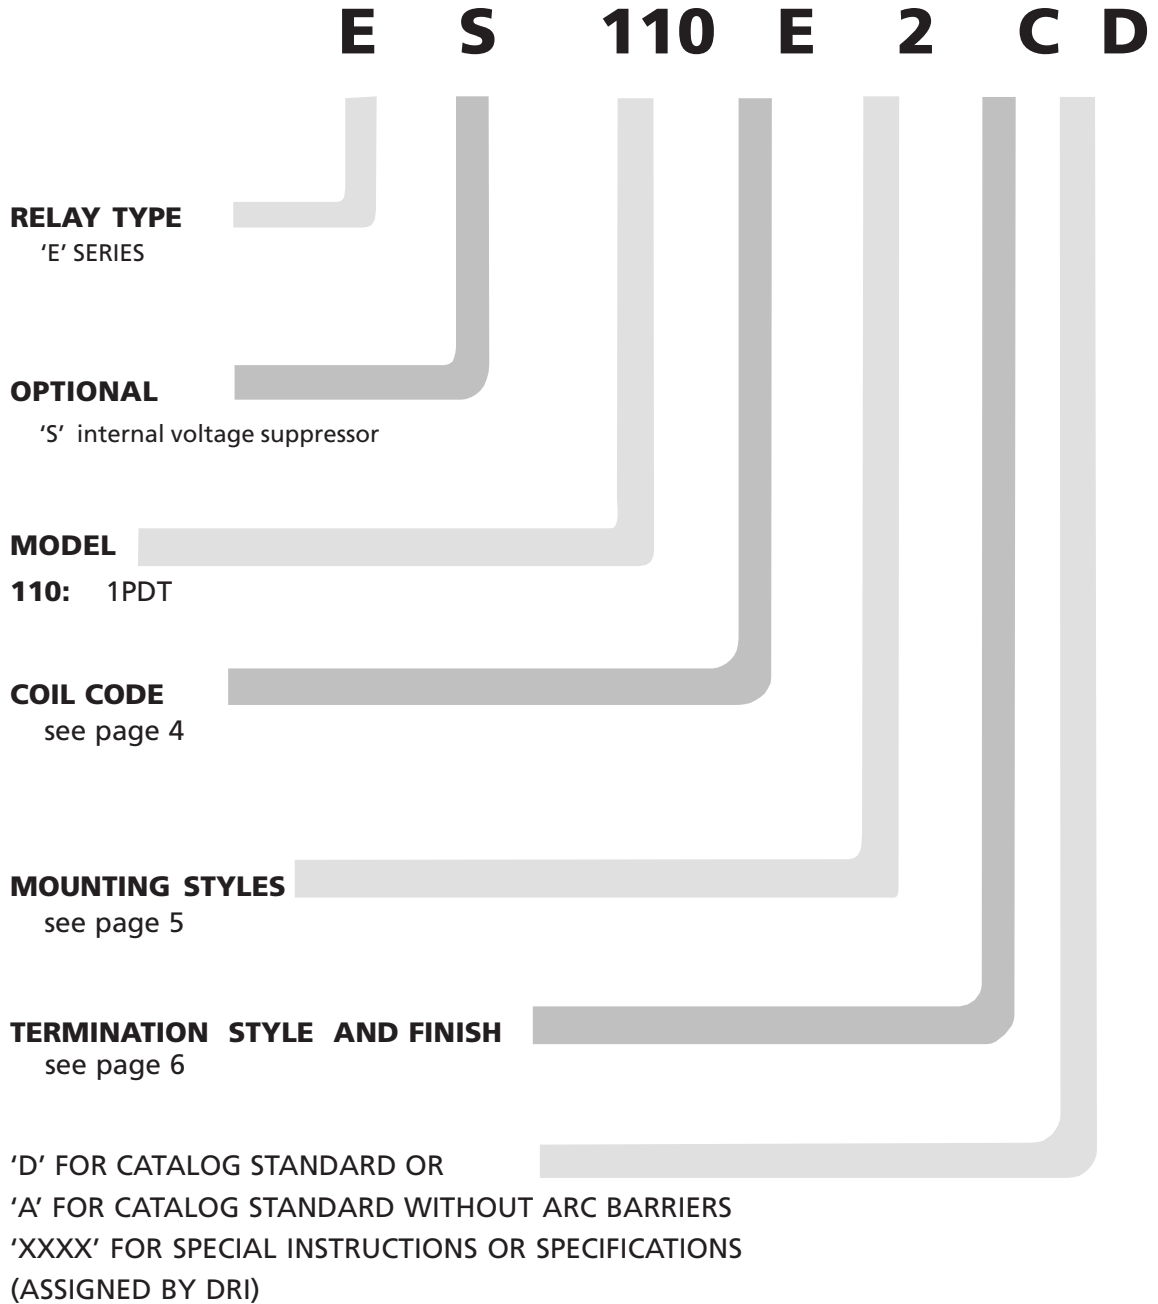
E S 110 E 2 C D

RELAY TYPE
'E' SERIES

OPTIONAL
'S' internal voltage suppressor

MODEL
110: 1PDT

COIL CODE
see page 4

MOUNTING STYLES
see page 5

TERMINATION STYLE AND FINISH
see page 6

'D' FOR CATALOG STANDARD OR
'A' FOR CATALOG STANDARD WITHOUT ARC BARRIERS
'XXXX' FOR SPECIAL INSTRUCTIONS OR SPECIFICATIONS
(ASSIGNED BY DRI)